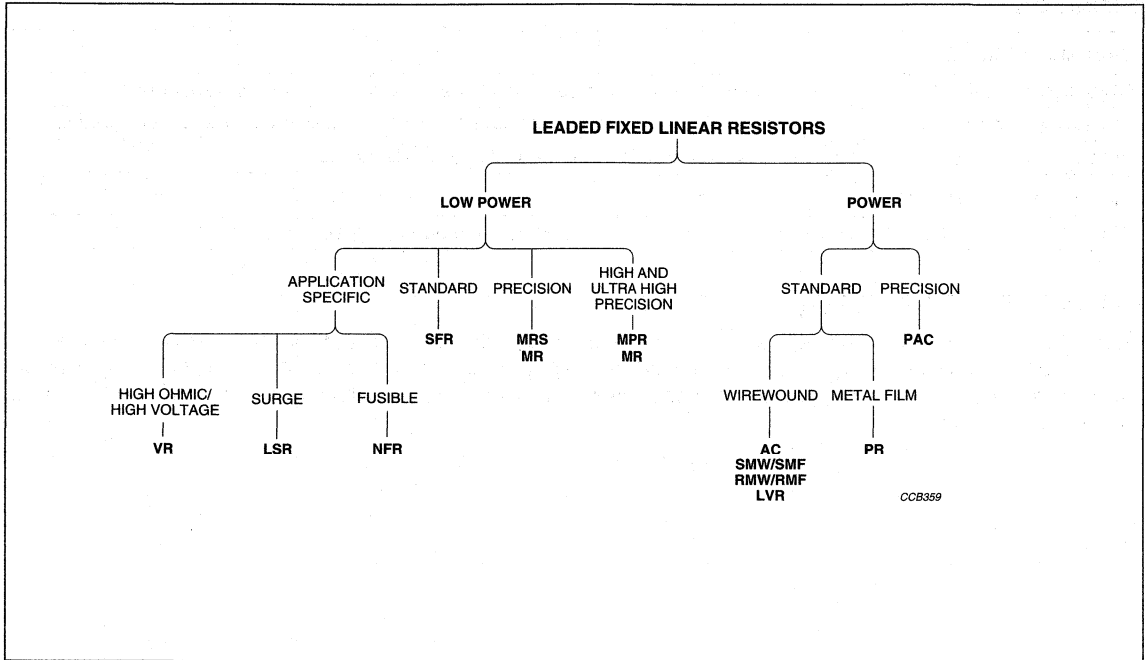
LEADED FIXED LINEAR RESISTORS

LOW POWER

POWER

APPLICATION SPECIFIC

STANDARD

PRECISION

HIGH AND ULTRA HIGH PRECISION

STANDARD

PRECISION

SFR

MRS
MR

MPR
MR

PAC

HIGH OHMIC/ HIGH VOLTAGE

SURGE

FUSIBLE

WIREWOUND

METAL FILM

VR

LSR

NFR

AC
SMW/SMF
RMW/RMF
LVR

PR

CCB359